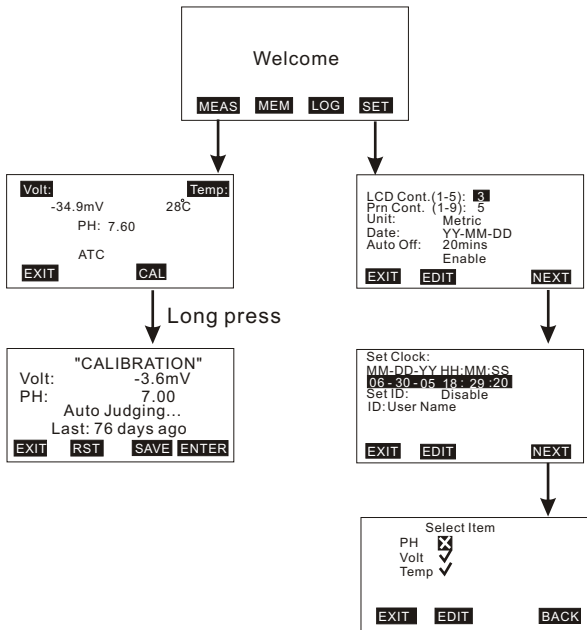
Welcome

MEAS MEM LOG SET

Volt: Temp:
-34.9mV 28°C
PH: 7.60
ATC
EXIT CAL

Long press

"CALIBRATION"
Volt: -3.6mV
PH: 7.00
Auto Judging...
Last: 76 days ago
EXIT RST SAVE ENTER

LCD Cont.(1-5): 3
Prn Cont. (1-9): 5
Unit: Metric
Date: YY-MM-DD
Auto Off: 20mins
Enable
EXIT EDIT NEXT

Set Clock:
MM-DD-YY HH:MM:SS
06 - 30 - 05 18 : 29 : 20
Set ID: Disable
ID: User Name
EXIT EDIT NEXT

Select Item
PH
Volt
Temp
EXIT EDIT BACK